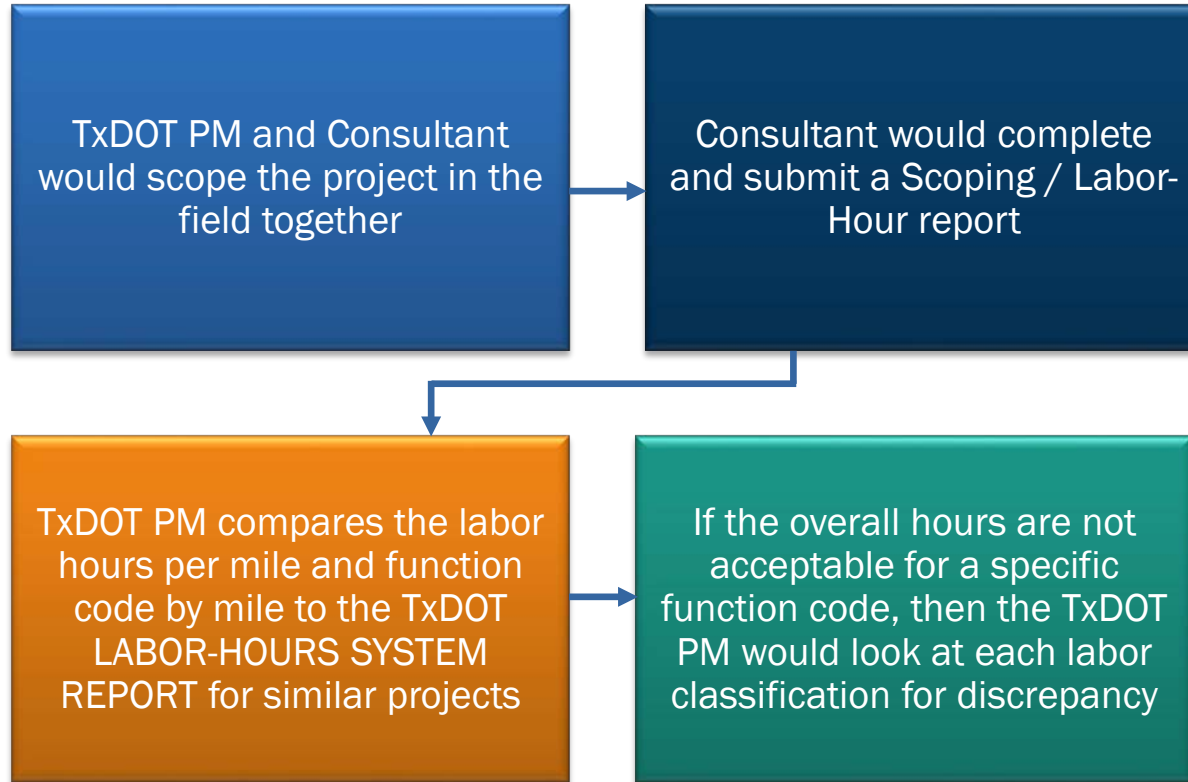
TxDOT PM and Consultant would scope the project in the field together

Consultant would complete and submit a Scoping / Labor-Hour report

TxDOT PM compares the labor hours per mile and function code by mile to the TxDOT LABOR-HOURS SYSTEM REPORT for similar projects

If the overall hours are not acceptable for a specific function code, then the TxDOT PM would look at each labor classification for discrepancy